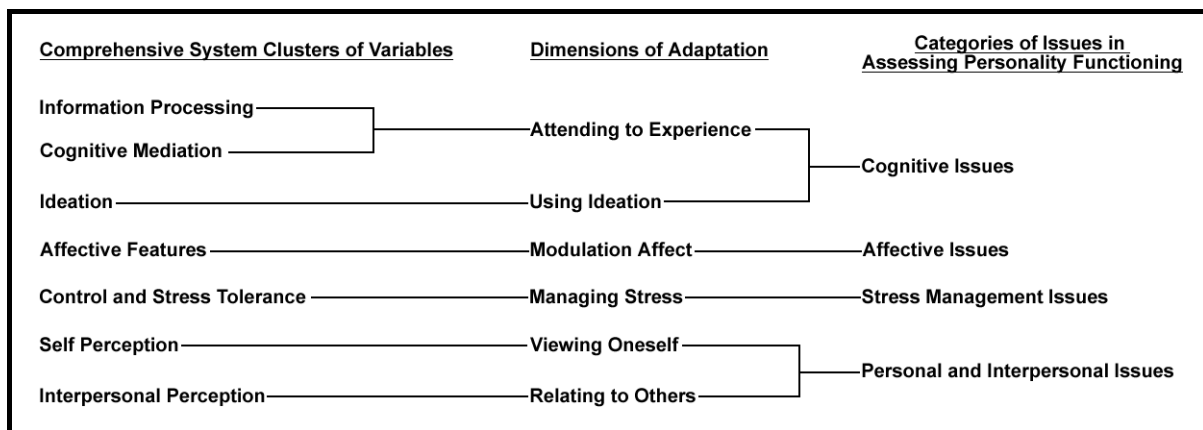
Comprehensive System Clusters of Variables

Dimensions of Adaptation

Categories of Issues in Assessing Personality Functioning

Information Processing

Cognitive Mediation

Attending to Experience

Cognitive Issues

Ideation

Using Ideation

Affective Features

Modulation Affect

Affective Issues

Control and Stress Tolerance

Managing Stress

Stress Management Issues

Self Perception

Viewing Oneself

Personal and Interpersonal Issues

Interpersonal Perception

Relating to Others